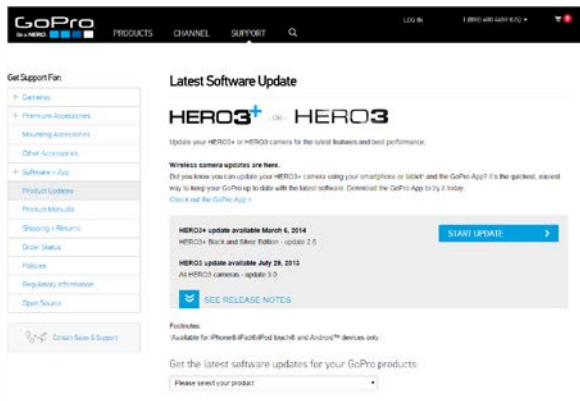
GoPro
Be a HERO.
PRODUCTS CHANNEL SUPPORT
LOG IN 1 (888) 600 4659 8272 ▾

Get Support For:
+ Cameras
+ Premium Accessories
Mounting Accessories
Other Accessories
+ Software + App
Product Updates
Product Manuals
Shipping + Returns
Order Status
Policies
Regulatory Information
Open Source

Contact Sales & Support

Latest Software Update

HERO3+ OR HERO3

Update your HERO3+ or HERO3 camera for the latest features and best performance.

Wireless camera updates are here.
Did you know you can update your HERO3+ camera using your smartphone or tablet* and the GoPro App? It's the quickest, easiest way to keep your GoPro up to date with the latest software. Download the GoPro App to try it today.
Check out the GoPro App >

HERO3+ update available March 6, 2014
HERO3+ Black and Silver Edition - update 2.5

START UPDATE >

HERO3 update available July 29, 2013
All HERO3 cameras - update 3.0

SEE RELEASE NOTES

Footnotes
*Available for iPhone®/iPad®/iPod touch® and Android™ devices only.

Get the latest software updates for your GoPro products:
Please select your product